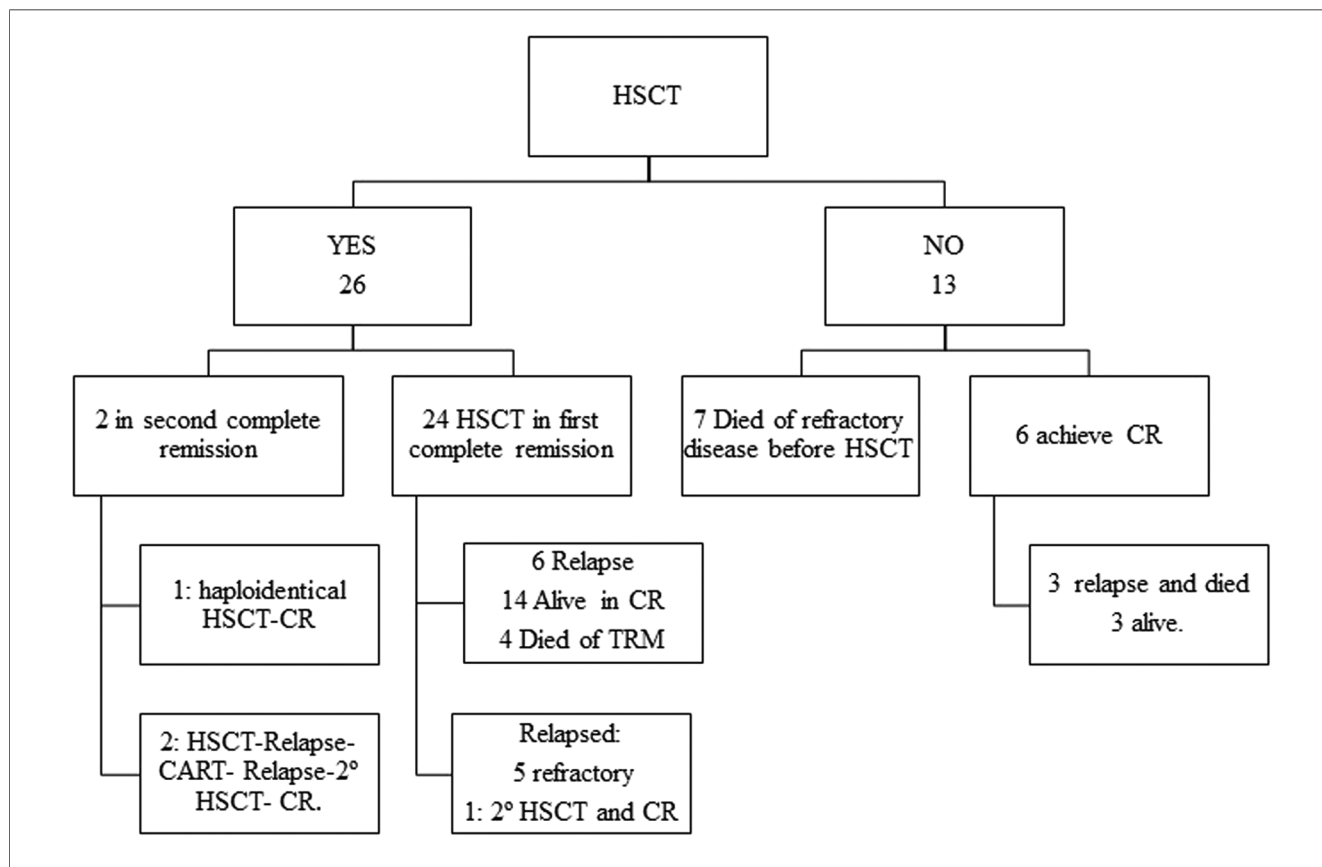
HSCT

YES
26

NO
13

2 in second complete remission

24 HSCT in first complete remission

7 Died of refractory disease before HSCT

6 achieve CR

1: haploidentical HSCT-CR

2: HSCT-Relapse-CART- Relapse-2° HSCT- CR.

6 Relapse
14 Alive in CR
4 Died of TRM

Relapsed:
5 refractory
1: 2° HSCT and CR

3 relapse and died
3 alive.